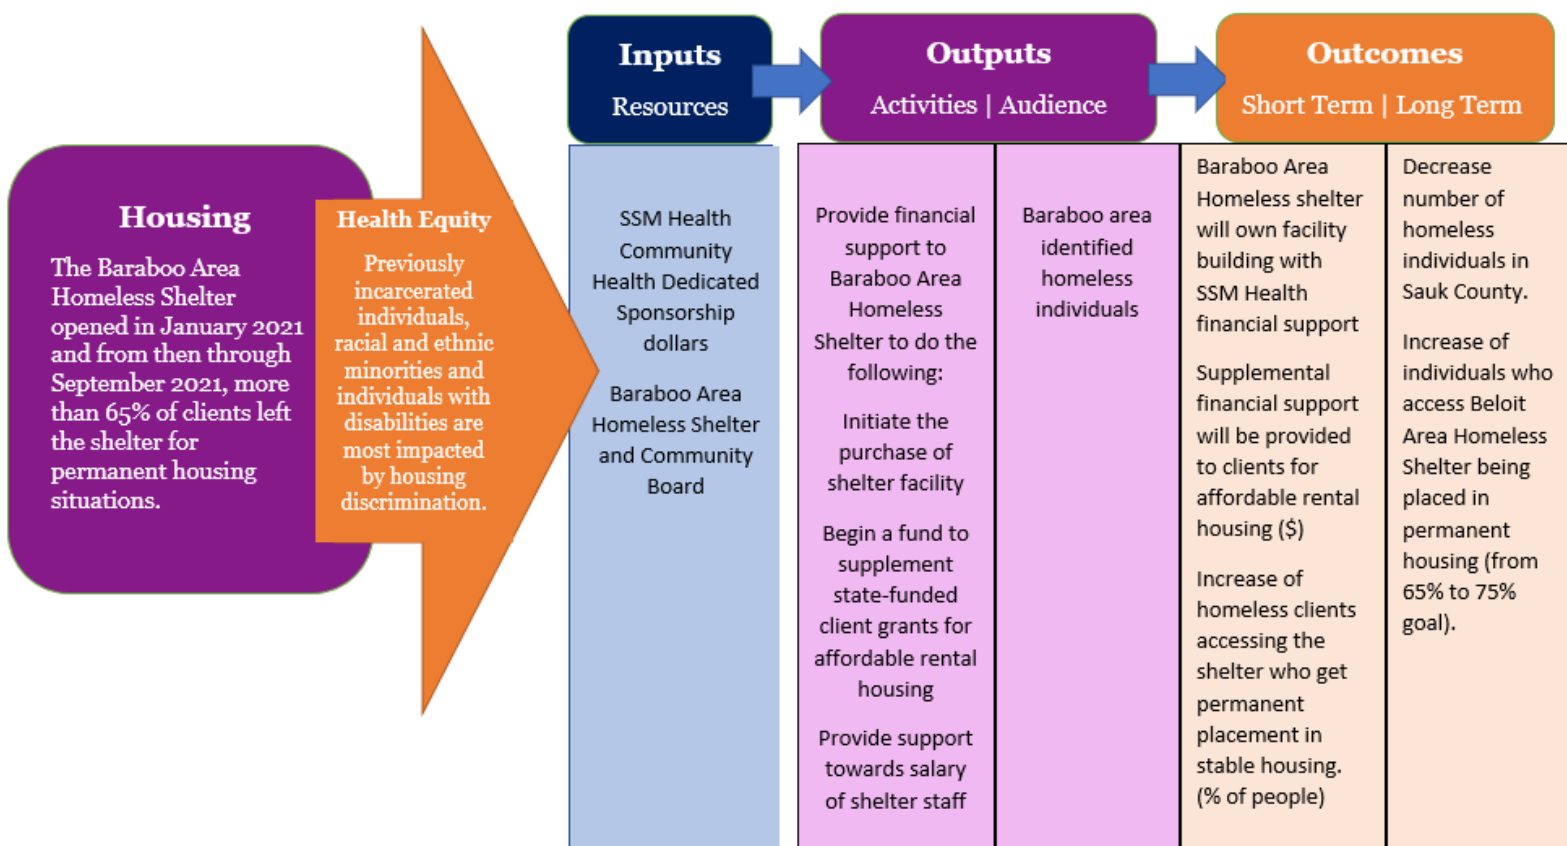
Housing

The Baraboo Area Homeless Shelter opened in January 2021 and from then through September 2021, more than 65% of clients left the shelter for permanent housing situations.

Health Equity

Previously incarcerated individuals, racial and ethnic minorities and individuals with disabilities are most impacted by housing discrimination.

Inputs
Resources

Outputs
Activities | Audience

Outcomes
Short Term | Long Term

SSM Health Community Health Dedicated Sponsorship dollars

Baraboo Area Homeless Shelter and Community Board

Provide financial support to Baraboo Area Homeless Shelter to do the following:

Initiate the purchase of shelter facility

Begin a fund to supplement state-funded client grants for affordable rental housing

Provide support towards salary of shelter staff

Baraboo area identified homeless individuals

Baraboo Area Homeless shelter will own facility building with SSM Health financial support

Supplemental financial support will be provided to clients for affordable rental housing ($)

Increase of homeless clients accessing the shelter who get permanent placement in stable housing. (% of people)

Decrease number of homeless individuals in Sauk County.

Increase of individuals who access Beloit Area Homeless Shelter being placed in permanent housing (from 65% to 75% goal).